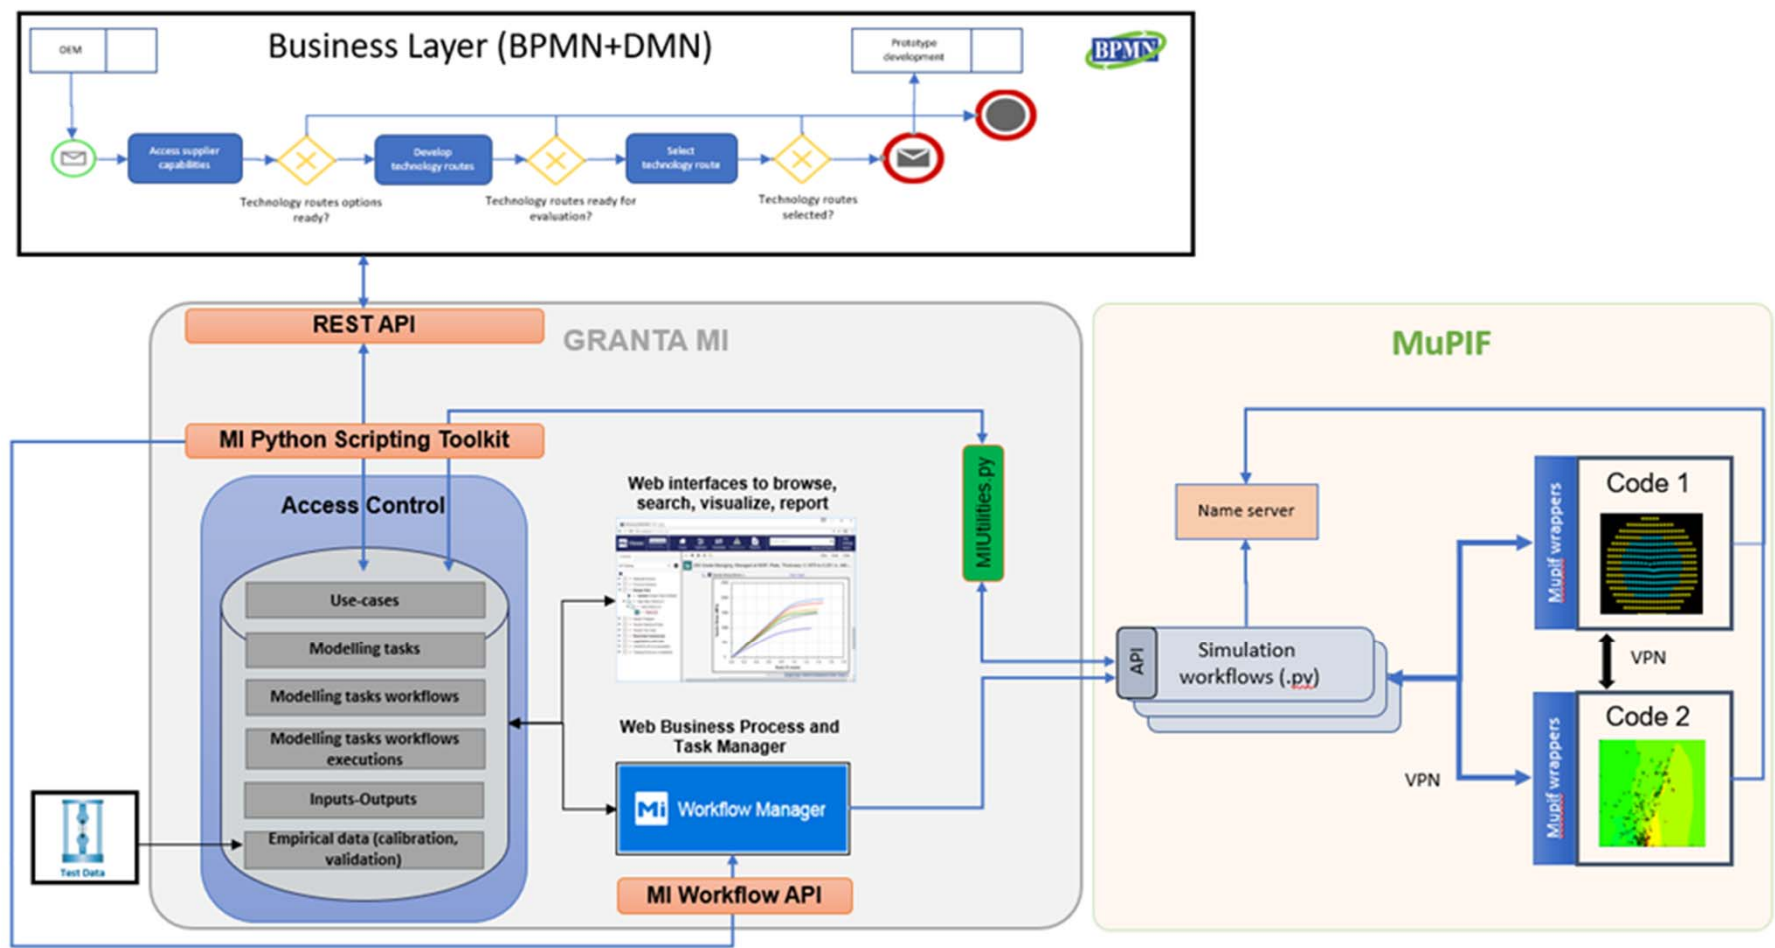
Business Layer (BPMN+DMN)

OEM

Prototype development

BPMN

Access supplier capabilities

Technology routes options ready?

Develop technology routes

Technology routes ready for evaluation?

Select technology route

Technology routes selected?

REST API

GRANTA MI

MuPIF

MI Python Scripting Toolkit

Access Control

Use-cases

Modelling tasks

Modelling tasks workflows

Modelling tasks workflows executions

Inputs-Outputs

Empirical data (calibration, validation)

Test Data

Web interfaces to browse, search, visualize, report

MIUtilities.py

Web Business Process and Task Manager

Mi Workflow Manager

MI Workflow API

Name server

API

Simulation workflows (.py)

Code 1

Mupif wrappers

VPN

Code 2

Mupif wrappers

VPN